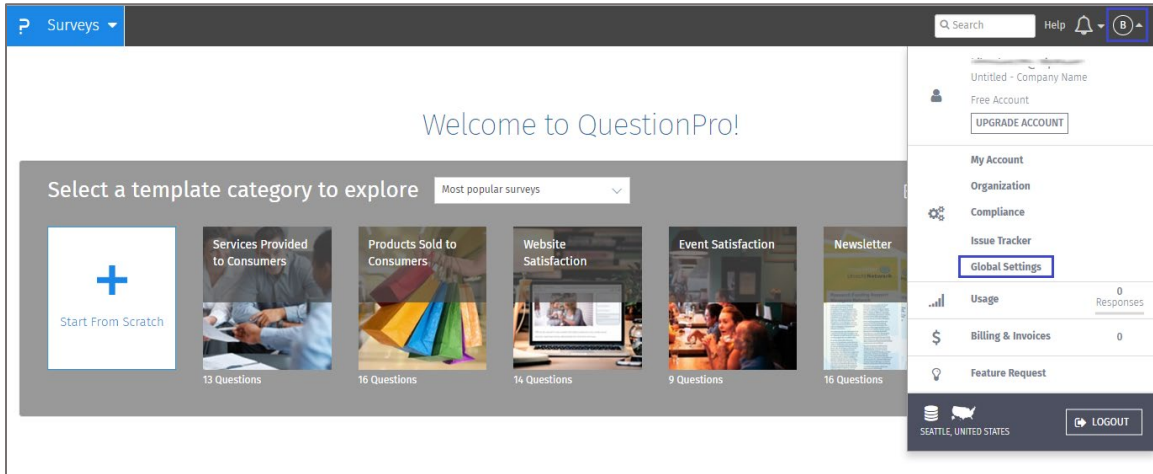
P Surveys

Search Help B

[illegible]
Untitled - Company Name
Free Account
UPGRADE ACCOUNT

My Account
Organization
Compliance
Issue Tracker
Global Settings

Usage 0 Responses

Billing & Invoices 0

Feature Request

SEATTLE, UNITED STATES LOGOUT

Welcome to QuestionPro!

Select a template category to explore Most popular surveys

Start From Scratch

Services Provided to Consumers
13 Questions

Products Sold to Consumers
16 Questions

Website Satisfaction
14 Questions

Event Satisfaction
9 Questions

Newsletter
16 Questions